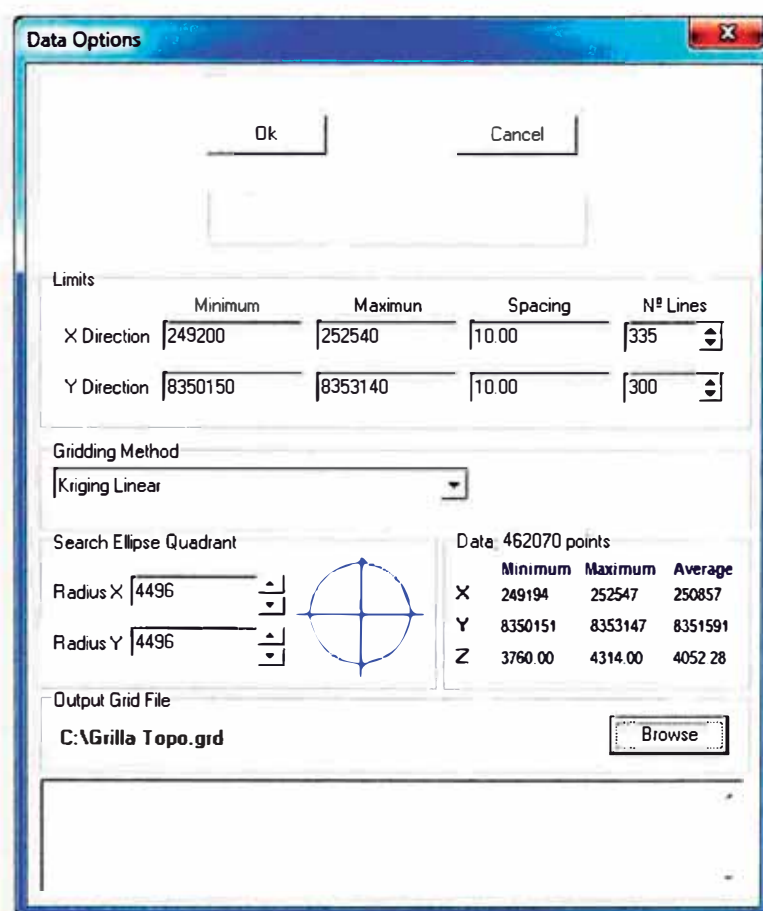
Data Options

Ok

Cancel

Limits

| | Minimum | Maximun | Spacing | Nº Lines |
|---|---|---|---|---|
| X Direction | 249200 | 252540 | 10.00 | 335 |
| Y Direction | 8350150 | 8353140 | 10.00 | 300 |

Gridding Method

Kriging Linear

Search Ellipse Quadrant

Radius X 4496

Radius Y 4496

Data 462070 points

| | Minimum | Maximum | Average |
|---|---|---|---|
| X | 249194 | 252547 | 250857 |
| Y | 8350151 | 8353147 | 8351591 |
| Z | 3760.00 | 4314.00 | 4052 28 |

Output Grid File

C:\Grilla Topo.grd

Browse